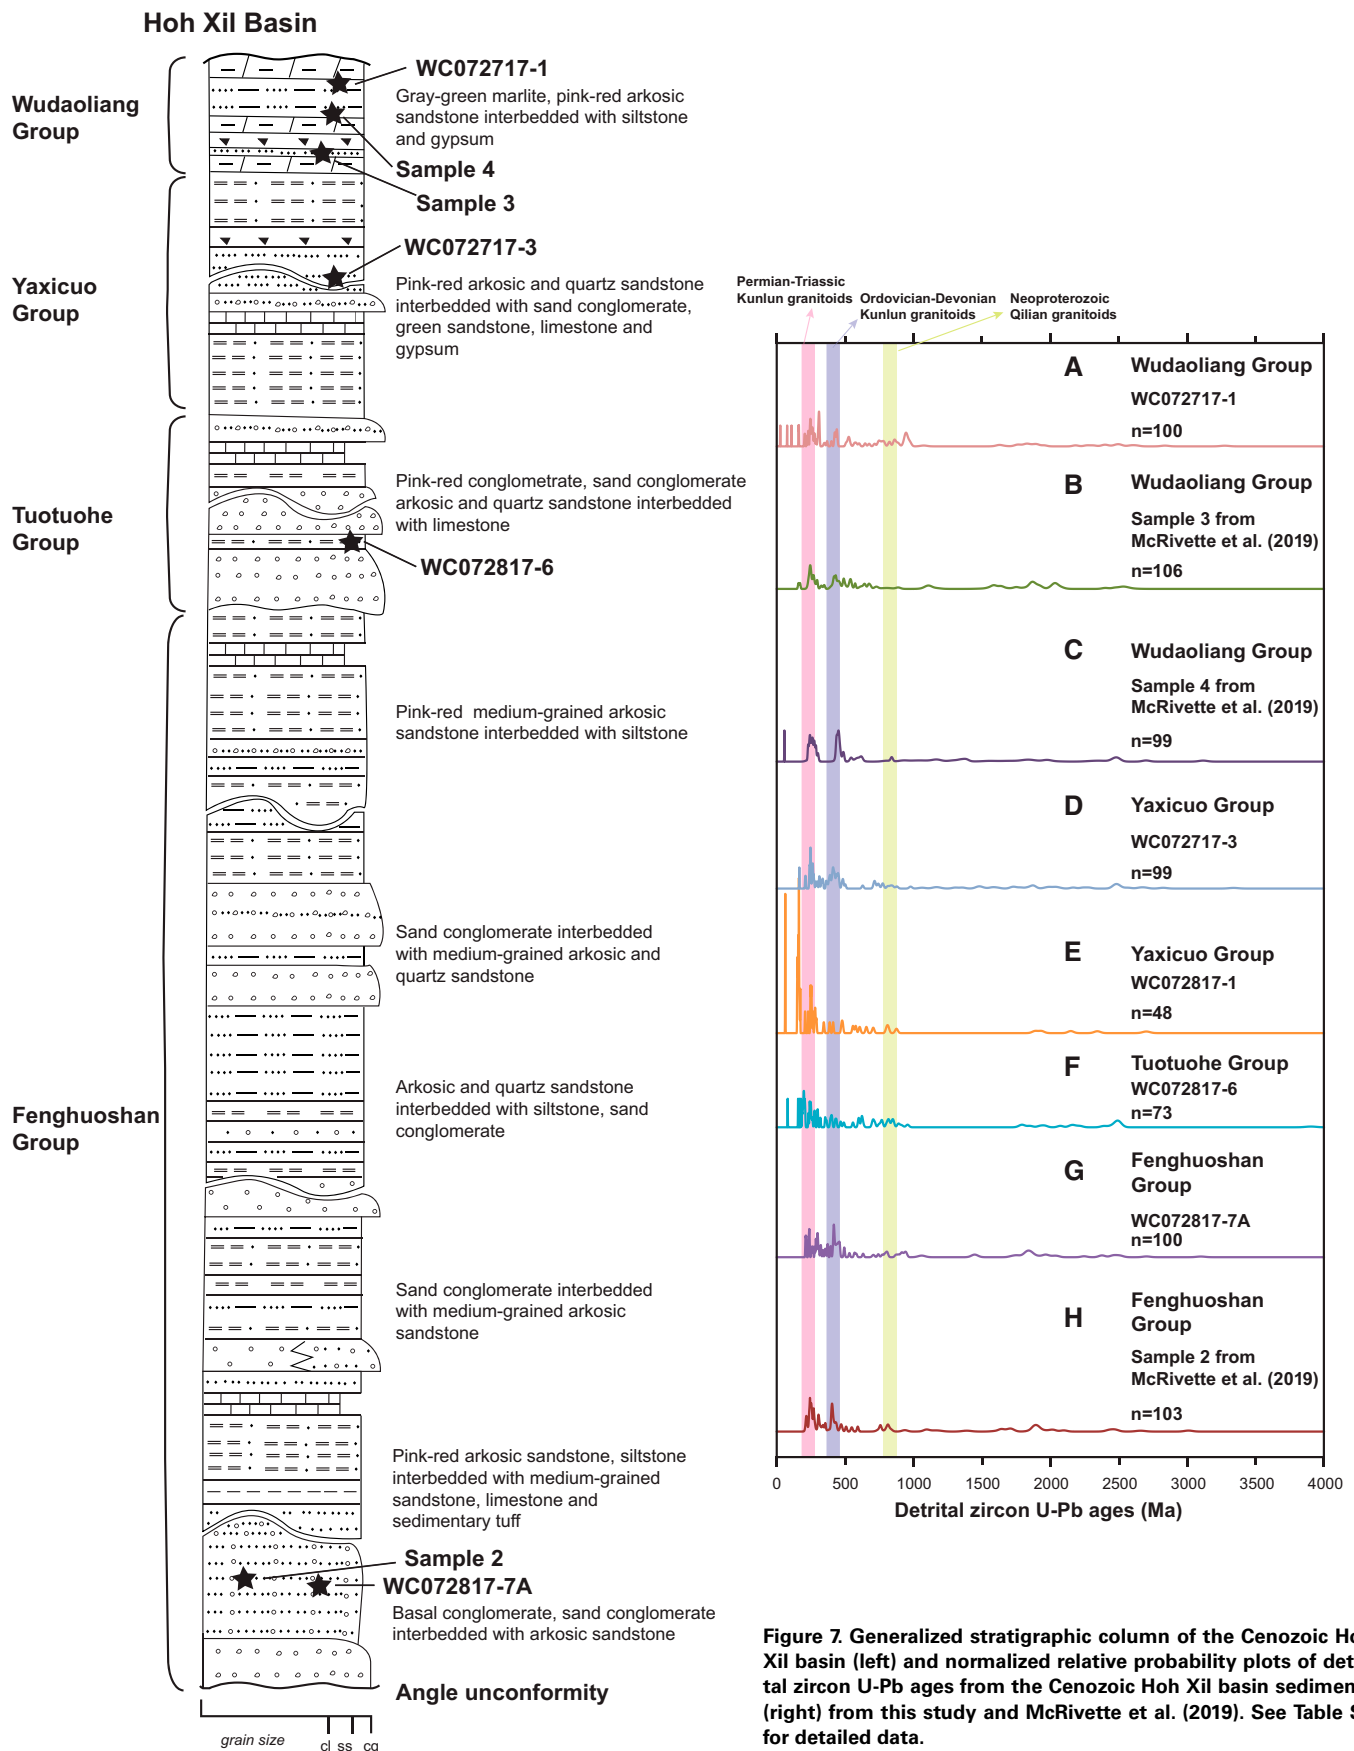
Hoh Xil Basin

Wudaoliang Group

WC072717-1

Gray-green marlite, pink-red arkosic sandstone interbedded with siltstone and gypsum

Sample 4

Sample 3

Yaxicuo Group

WC072717-3

Pink-red arkosic and quartz sandstone interbedded with sand conglomerate, green sandstone, limestone and gypsum

Tuotuohe Group

Pink-red conglometrate, sand conglomerate arkosic and quartz sandstone interbedded with limestone

WC072817-6

Pink-red medium-grained arkosic sandstone interbedded with siltstone

Sand conglomerate interbedded with medium-grained arkosic and quartz sandstone

Fenghuoshan Group

Arkosic and quartz sandstone interbedded with siltstone, sand conglomerate

Sand conglomerate interbedded with medium-grained arkosic sandstone

Pink-red arkosic sandstone, siltstone interbedded with medium-grained sandstone, limestone and sedimentary tuff

Sample 2

WC072817-7A

Basal conglomerate, sand conglomerate interbedded with arkosic sandstone

Angle unconformity

grain size

cl ss cg

Permian-Triassic Kunlun granitoids

Ordovician-Devonian Kunlun granitoids

Neoproterozoic Qilian granitoids

A Wudaoliang Group
WC072717-1
n=100

B Wudaoliang Group
Sample 3 from McRivette et al. (2019)
n=106

C Wudaoliang Group
Sample 4 from McRivette et al. (2019)
n=99

D Yaxicuo Group
WC072717-3
n=99

E Yaxicuo Group
WC072817-1
n=48

F Tuotuohe Group
WC072817-6
n=73

G Fenghuoshan Group
WC072817-7A
n=100

H Fenghuoshan Group
Sample 2 from McRivette et al. (2019)
n=103

0 500 1000 1500 2000 2500 3000 3500 4000

Detrital zircon U-Pb ages (Ma)

Figure 7. Generalized stratigraphic column of the Cenozoic Ho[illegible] Xil basin (left) and normalized relative probability plots of det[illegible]tal zircon U-Pb ages from the Cenozoic Hoh Xil basin sedimen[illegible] (right) from this study and McRivette et al. (2019). See Table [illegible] for detailed data.